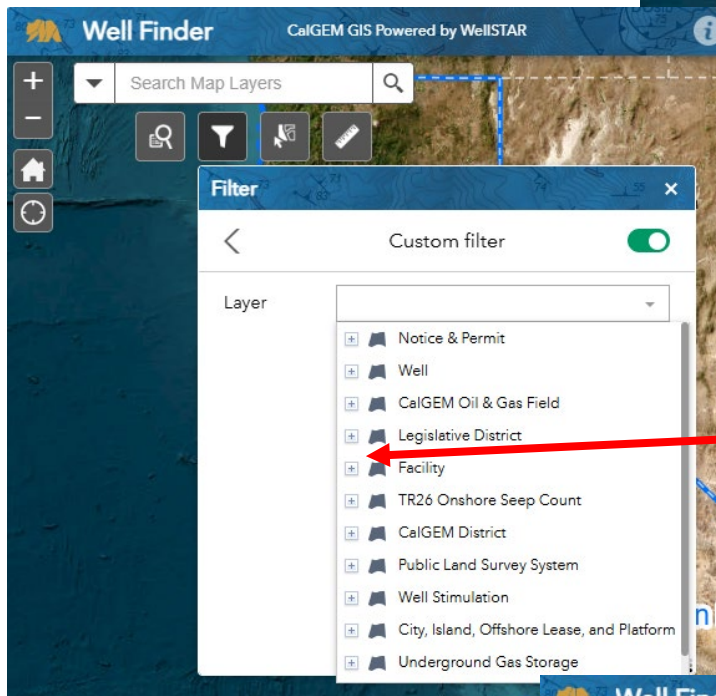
Well Finder

CalGEM GIS Powered by WellSTAR

i

+

−

Search Map Layers

Filter

×

Custom filter

Layer

Notice & Permit
Well
CalGEM Oil & Gas Field
Legislative District
Facility
TR26 Onshore Seep Count
CalGEM District
Public Land Survey System
Well Stimulation
City, Island, Offshore Lease, and Platform
Underground Gas Storage

Well Fi